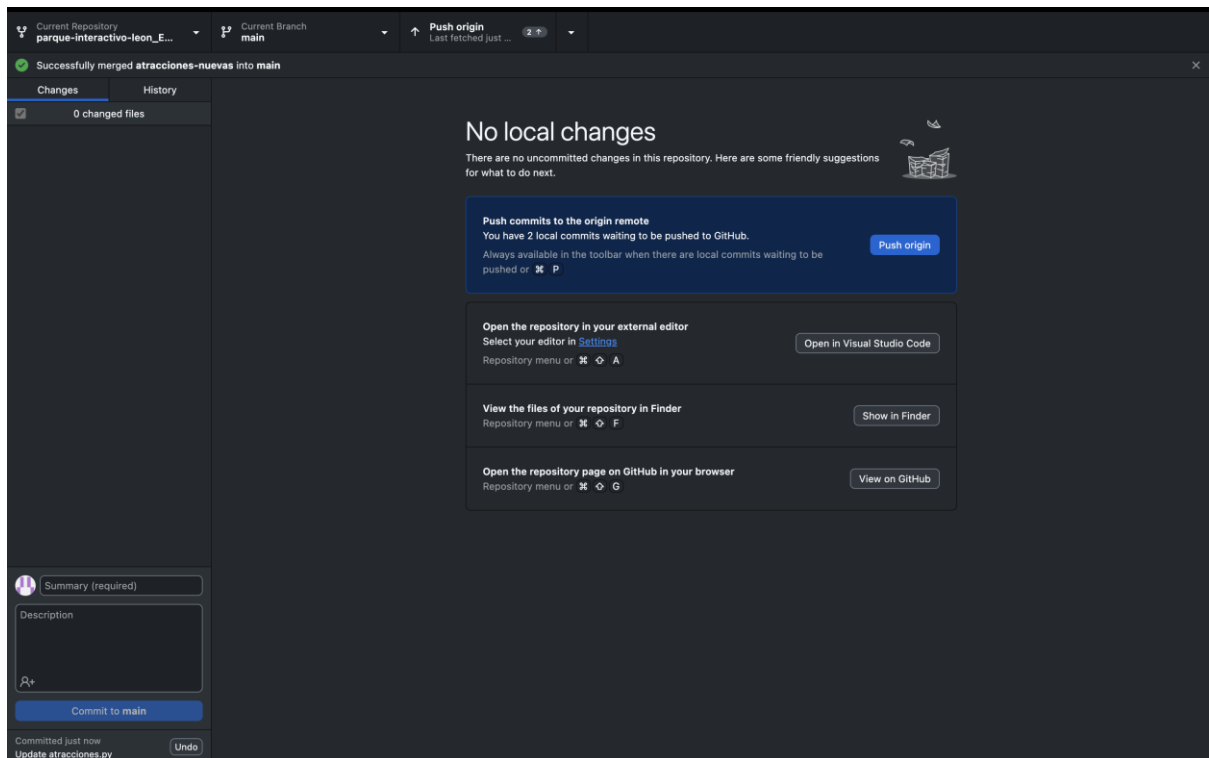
Current Repository
parque-interactivo-leon_E...

Current Branch
main

Push origin
Last fetched just ...
2 ↑

Successfully merged atracciones-nuevas into main

Changes
History

0 changed files

No local changes

There are no uncommitted changes in this repository. Here are some friendly suggestions for what to do next.

Push commits to the origin remote
You have 2 local commits waiting to be pushed to GitHub.
Always available in the toolbar when there are local commits waiting to be pushed or ⌘ P
Push origin

Open the repository in your external editor
Select your editor in Settings
Repository menu or ⌘ ⇧ A
Open in Visual Studio Code

View the files of your repository in Finder
Repository menu or ⌘ ⇧ F
Show in Finder

Open the repository page on GitHub in your browser
Repository menu or ⌘ ⇧ G
View on GitHub

Summary (required)
Description

Commit to main

Committed just now
Update atracciones.py
Undo